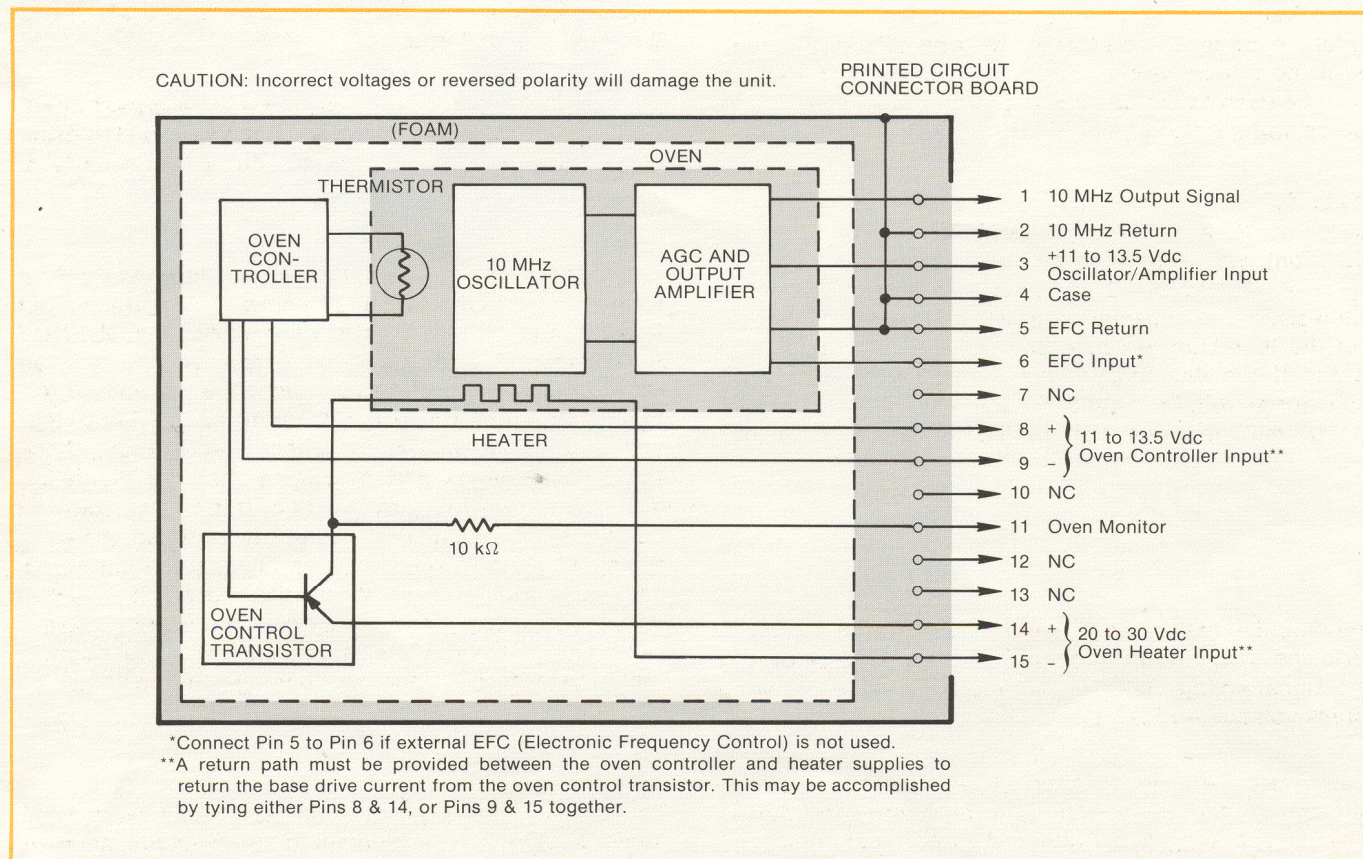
CAUTION: Incorrect voltages or reversed polarity will damage the unit.

PRINTED CIRCUIT CONNECTOR BOARD

(FOAM)

OVEN

THERMISTOR

OVEN CONTROLLER

10 MHz OSCILLATOR

AGC AND OUTPUT AMPLIFIER

HEATER

10 k$\Omega$

OVEN CONTROL TRANSISTOR

1 10 MHz Output Signal
2 10 MHz Return
3 +11 to 13.5 Vdc Oscillator/Amplifier Input
4 Case
5 EFC Return
6 EFC Input*
7 NC
8 + 11 to 13.5 Vdc
9 – Oven Controller Input**
10 NC
11 Oven Monitor
12 NC
13 NC
14 + 20 to 30 Vdc
15 – Oven Heater Input**

*Connect Pin 5 to Pin 6 if external EFC (Electronic Frequency Control) is not used.
**A return path must be provided between the oven controller and heater supplies to return the base drive current from the oven control transistor. This may be accomplished by tying either Pins 8 & 14, or Pins 9 & 15 together.